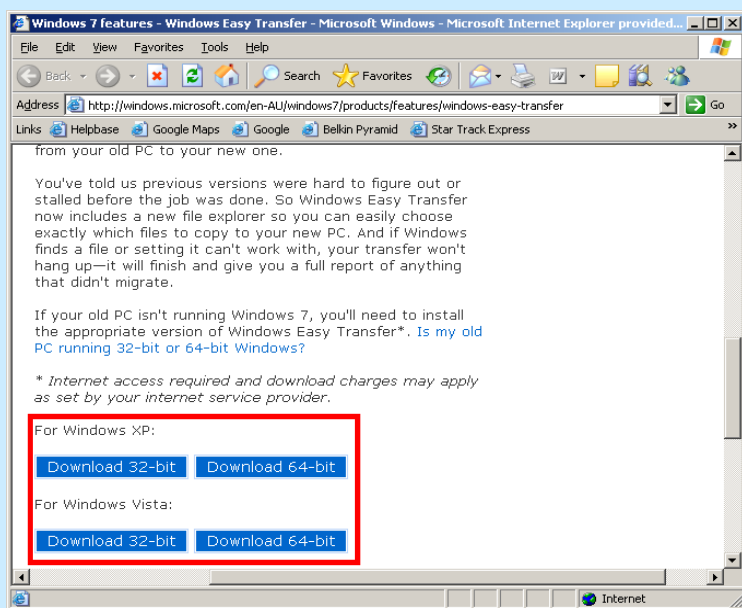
Windows 7 features - Windows Easy Transfer - Microsoft Windows - Microsoft Internet Explorer provided...

File Edit View Favorites Tools Help

Back Search Favorites

Address http://windows.microsoft.com/en-AU/windows7/products/features/windows-easy-transfer Go

Links Helpbase Google Maps Google Belkin Pyramid Star Track Express »

from your old PC to your new one.

You've told us previous versions were hard to figure out or stalled before the job was done. So Windows Easy Transfer now includes a new file explorer so you can easily choose exactly which files to copy to your new PC. And if Windows finds a file or setting it can't work with, your transfer won't hang up—it will finish and give you a full report of anything that didn't migrate.

If your old PC isn't running Windows 7, you'll need to install the appropriate version of Windows Easy Transfer*. Is my old PC running 32-bit or 64-bit Windows?

* Internet access required and download charges may apply as set by your internet service provider.

For Windows XP:

Download 32-bit Download 64-bit

For Windows Vista:

Download 32-bit Download 64-bit

Internet